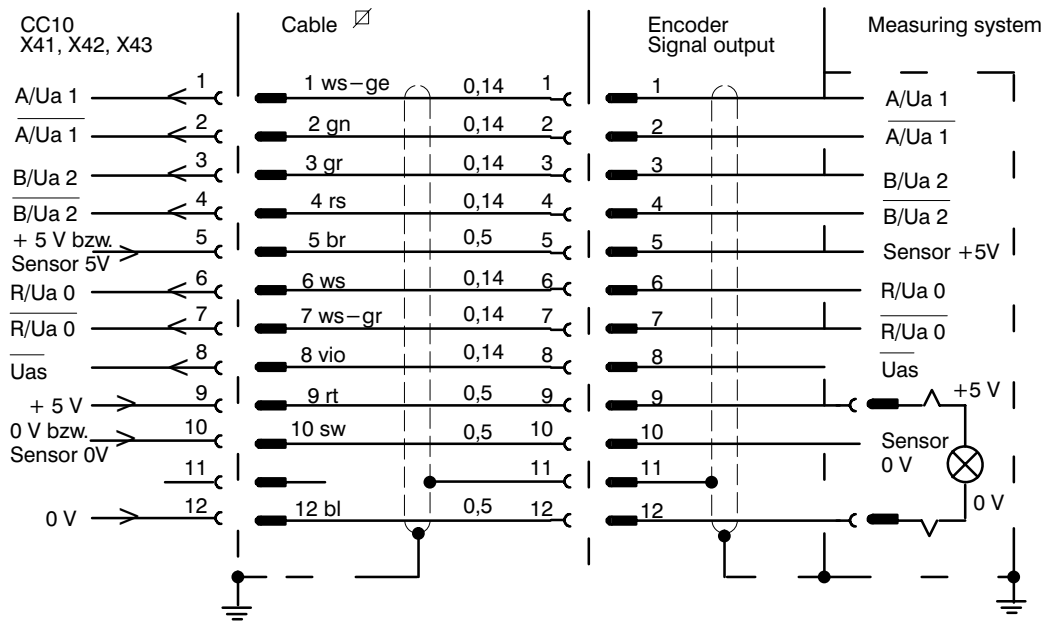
CC10
X41, X42, X43

Cable $\varnothing$

Encoder
Signal output

Measuring system

| CC10 | Pin | Cable | $\varnothing$ | Pin | Encoder | Measuring system |
|---|---|---|---|---|---|---|
| A/Ua 1 | 1 | 1 ws−ge | 0,14 | 1 | 1 | A/Ua 1 |
| $\overline{\text{A/Ua 1}}$ | 2 | 2 gn | 0,14 | 2 | 2 | $\overline{\text{A/Ua 1}}$ |
| B/Ua 2 | 3 | 3 gr | 0,14 | 3 | 3 | B/Ua 2 |
| $\overline{\text{B/Ua 2}}$ | 4 | 4 rs | 0,14 | 4 | 4 | $\overline{\text{B/Ua 2}}$ |
| + 5 V bzw. Sensor 5V | 5 | 5 br | 0,5 | 5 | 5 | Sensor +5V |
| R/Ua 0 | 6 | 6 ws | 0,14 | 6 | 6 | R/Ua 0 |
| $\overline{\text{R/Ua 0}}$ | 7 | 7 ws−gr | 0,14 | 7 | 7 | $\overline{\text{R/Ua 0}}$ |
| $\overline{\text{Uas}}$ | 8 | 8 vio | 0,14 | 8 | 8 | $\overline{\text{Uas}}$ |
| + 5 V | 9 | 9 rt | 0,5 | 9 | 9 | +5 V |
| 0 V bzw. Sensor 0V | 10 | 10 sw | 0,5 | 10 | 10 | Sensor 0 V |
| | 11 | | | 11 | 11 | |
| 0 V | 12 | 12 bl | 0,5 | 12 | 12 | 0 V |